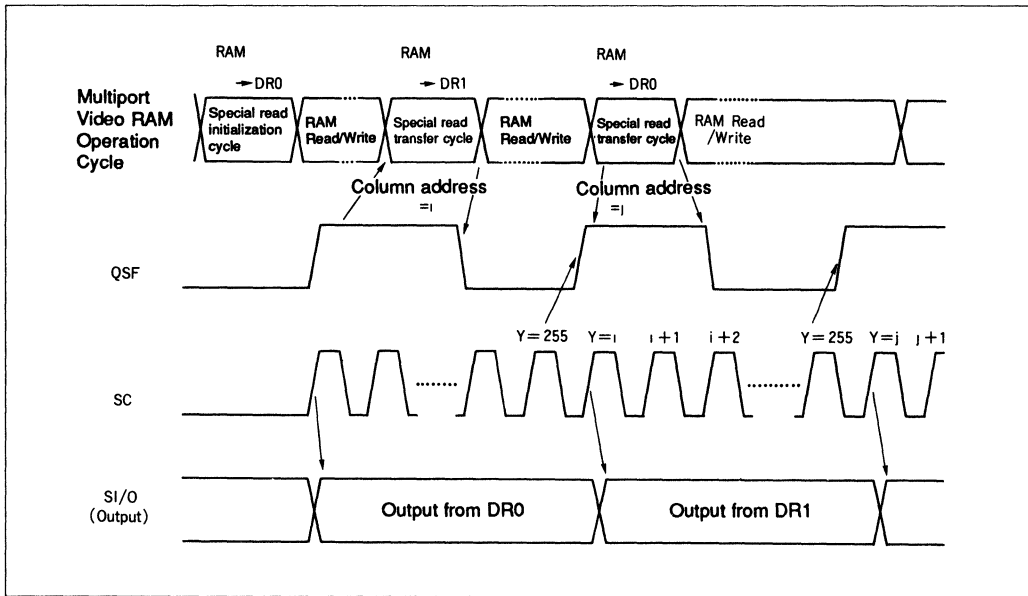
RAM
→ DR0

RAM
→ DR1

RAM
→ DR0

Multiport Video RAM Operation Cycle

Special read initialization cycle

RAM Read/Write

Special read transfer cycle

RAM Read/Write

Special read transfer cycle

RAM Read /Write

Column address =i

Column address =j

QSF

Y = 255

Y = i

i + 1

i + 2

Y = 255

Y = j

j + 1

SC

.........

.........

SI/O (Output)

Output from DR0

Output from DR1